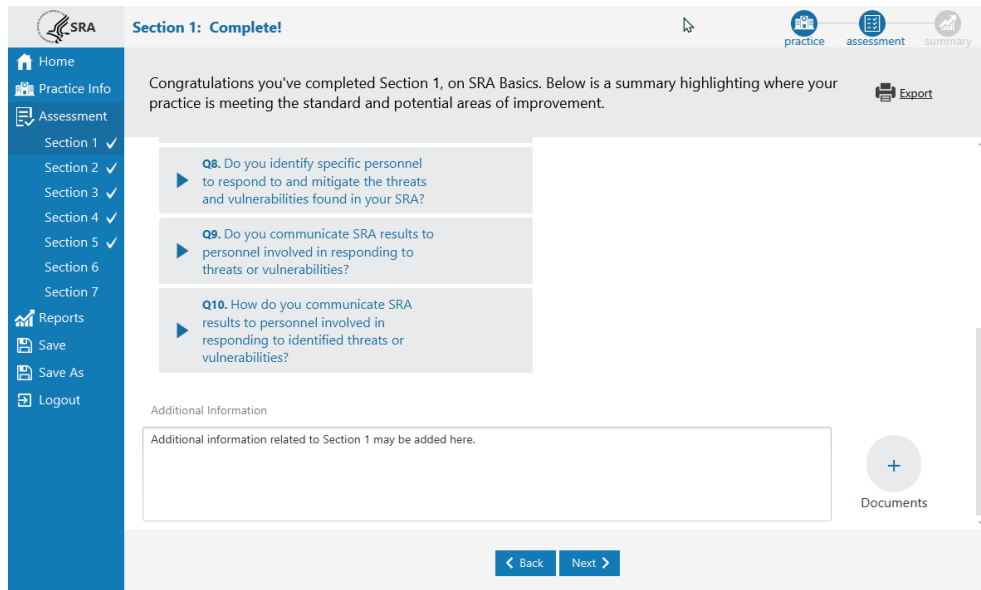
SRA

Section 1: Complete!

practice assessment summary

Home
Practice Info
Assessment
Section 1 ✓
Section 2 ✓
Section 3 ✓
Section 4 ✓
Section 5 ✓
Section 6
Section 7
Reports
Save
Save As
Logout

Congratulations you've completed Section 1, on SRA Basics. Below is a summary highlighting where your practice is meeting the standard and potential areas of improvement.

Export

Q8. Do you identify specific personnel to respond to and mitigate the threats and vulnerabilities found in your SRA?

Q9. Do you communicate SRA results to personnel involved in responding to threats or vulnerabilities?

Q10. How do you communicate SRA results to personnel involved in responding to identified threats or vulnerabilities?

Additional Information

Additional information related to Section 1 may be added here.

+

Documents

Back

Next